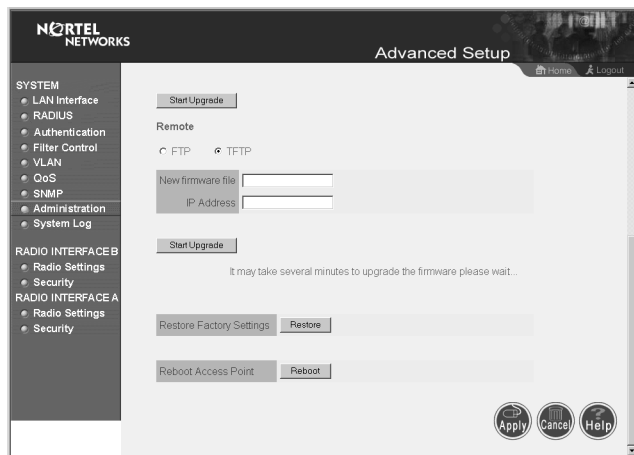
NORTEL NETWORKS

Advanced Setup

Home Logout

SYSTEM
LAN Interface
RADIUS
Authentication
Filter Control
VLAN
QoS
SNMP
Administration
System Log

RADIO INTERFACE B
Radio Settings
Security
RADIO INTERFACE A
Radio Settings
Security

Start Upgrade

Remote

FTP TFTP

New firmware file
IP Address

Start Upgrade

It may take several minutes to upgrade the firmware please wait...

Restore Factory Settings Restore

Reboot Access Point Reboot

Apply Cancel Help